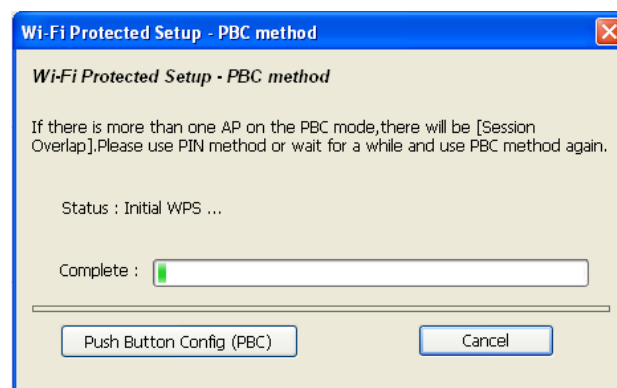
Wi-Fi Protected Setup - PBC method

Wi-Fi Protected Setup - PBC method

If there is more than one AP on the PBC mode,there will be [Session Overlap].Please use PIN method or wait for a while and use PBC method again.

Status : Initial WPS ...

Complete :

Push Button Config (PBC)

Cancel